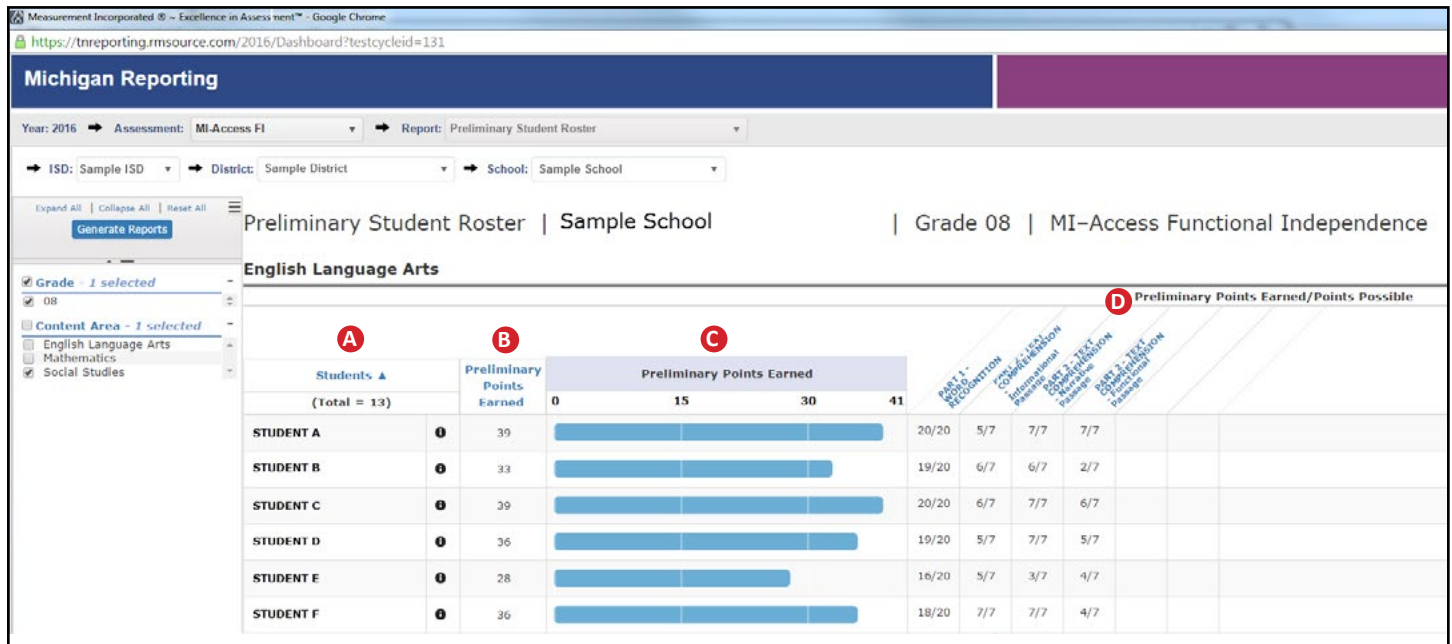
Measurement Incorporated ® ~ Excellence in Assessment™ - Google Chrome
https://tnreporting.rmsource.com/2016/Dashboard?testcycleid=131

Michigan Reporting

Year: 2016 ➜ Assessment: MI-Access FI ▾ ➜ Report: Preliminary Student Roster ▾

➜ ISD: Sample ISD ▾ ➜ District: Sample District ▾ ➜ School: Sample School ▾

Expand All | Collapse All | Reset All
Generate Reports

Grade - 1 selected
08

Content Area - 1 selected
English Language Arts
Mathematics
Social Studies

Preliminary Student Roster | Sample School | Grade 08 | MI-Access Functional Independence

English Language Arts

D Preliminary Points Earned/Points Possible

A B C

| Students ▲ (Total = 13) | | Preliminary Points Earned | Preliminary Points Earned 0 15 30 41 | PART 1 - WORD RECOGNITION | PART 2 - TEXT COMPREHENSION - Informational Passage | PART 2 - TEXT COMPREHENSION - Narrative Passage | PART 2 - TEXT COMPREHENSION - Functional Passage |
|---|---|---|---|---|---|---|---|
| STUDENT A | ❶ | 39 | | 20/20 | 5/7 | 7/7 | 7/7 |
| STUDENT B | ❶ | 33 | | 19/20 | 6/7 | 6/7 | 2/7 |
| STUDENT C | ❶ | 39 | | 20/20 | 6/7 | 7/7 | 6/7 |
| STUDENT D | ❶ | 36 | | 19/20 | 5/7 | 7/7 | 5/7 |
| STUDENT E | ❶ | 28 | | 16/20 | 5/7 | 3/7 | 4/7 |
| STUDENT F | ❶ | 36 | | 18/20 | 7/7 | 7/7 | 4/7 |